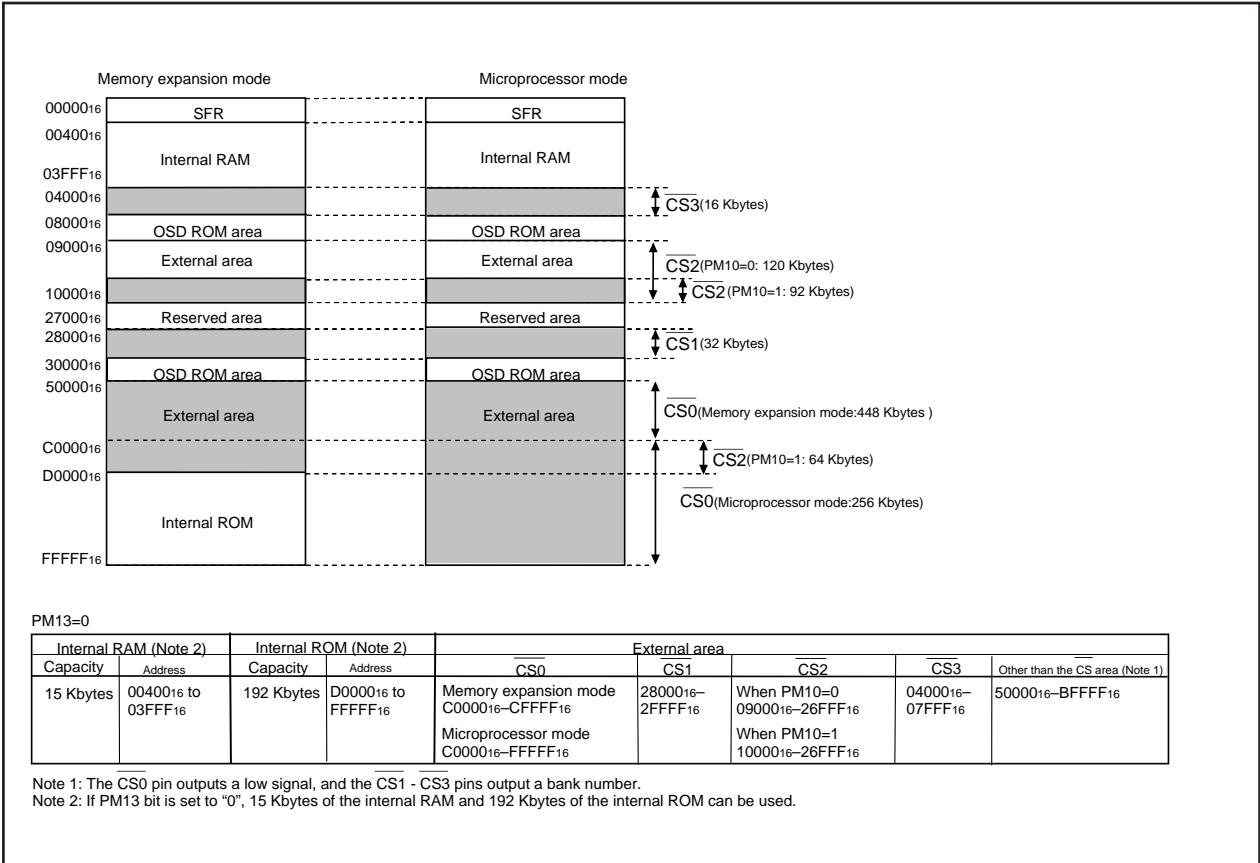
Memory expansion mode

Microprocessor mode

$00000_{16}$
$00400_{16}$
$03FFF_{16}$
$04000_{16}$
$08000_{16}$
$09000_{16}$
$10000_{16}$
$27000_{16}$
$28000_{16}$
$30000_{16}$
$50000_{16}$
$C0000_{16}$
$D0000_{16}$
$FFFFF_{16}$

SFR
Internal RAM
OSD ROM area
External area
Reserved area
OSD ROM area
External area
Internal ROM

SFR
Internal RAM
OSD ROM area
External area
Reserved area
OSD ROM area
External area

$\overline{CS3}$(16 Kbytes)
$\overline{CS2}$(PM10=0: 120 Kbytes)
$\overline{CS2}$(PM10=1: 92 Kbytes)
$\overline{CS1}$(32 Kbytes)
$\overline{CS0}$(Memory expansion mode:448 Kbytes )
$\overline{CS2}$(PM10=1: 64 Kbytes)
$\overline{CS0}$(Microprocessor mode:256 Kbytes)

PM13=0

| Internal RAM (Note 2) | | Internal ROM (Note 2) | | External area | | | | |
|---|---|---|---|---|---|---|---|---|
| Capacity | Address | Capacity | Address | $\overline{CS0}$ | $\overline{CS1}$ | $\overline{CS2}$ | $\overline{CS3}$ | Other than the $\overline{CS}$ area (Note 1) |
| 15 Kbytes | $00400_{16}$ to $03FFF_{16}$ | 192 Kbytes | $D0000_{16}$ to $FFFFF_{16}$ | Memory expansion mode $C0000_{16}$–$CFFFF_{16}$<br>Microprocessor mode $C0000_{16}$–$FFFFF_{16}$ | $28000_{16}$–$2FFFF_{16}$ | When PM10=0 $09000_{16}$–$26FFF_{16}$<br>When PM10=1 $10000_{16}$–$26FFF_{16}$ | $04000_{16}$–$07FFF_{16}$ | $50000_{16}$–$BFFFF_{16}$ |

Note 1: The $\overline{CS0}$ pin outputs a low signal, and the $\overline{CS1}$ - $\overline{CS3}$ pins output a bank number.
Note 2: If PM13 bit is set to "0", 15 Kbytes of the internal RAM and 192 Kbytes of the internal ROM can be used.